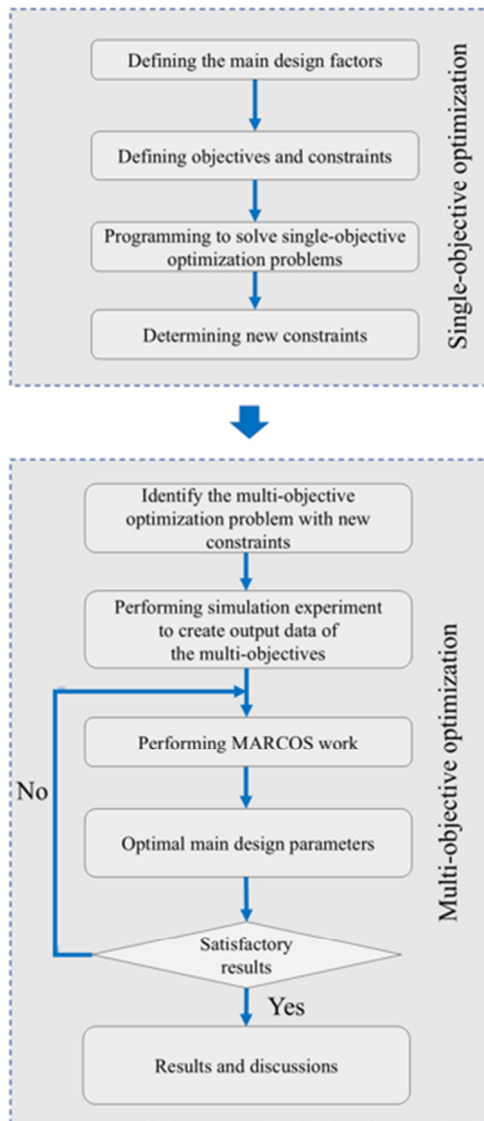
Defining the main design factors

Defining objectives and constraints

Programming to solve single-objective optimization problems

Determining new constraints

Single-objective optimization

Identify the multi-objective optimization problem with new constraints

Performing simulation experiment to create output data of the multi-objectives

Performing MARCOS work

Optimal main design parameters

Satisfactory results

No

Yes

Results and discussions

Multi-objective optimization